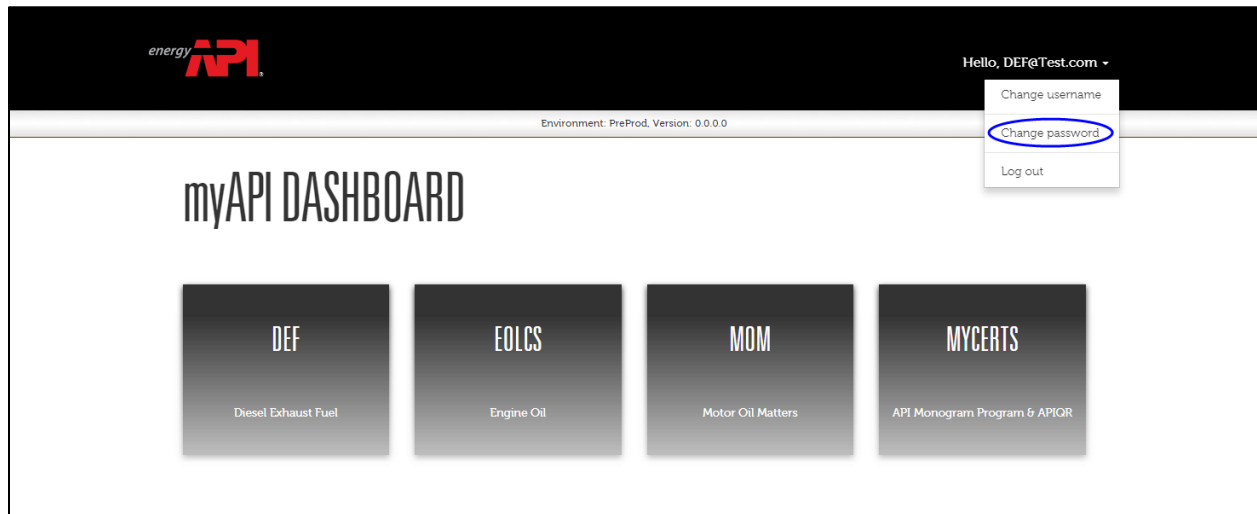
energy API

Hello, DEF@Test.com

Change username

Change password

Log out

Environment: PreProd, Version: 0.0.0.0

myAPI DASHBOARD

DEF

Diesel Exhaust Fuel

EOLCS

Engine Oil

MOM

Motor Oil Matters

MYCERTS

API Monogram Program & APIQR